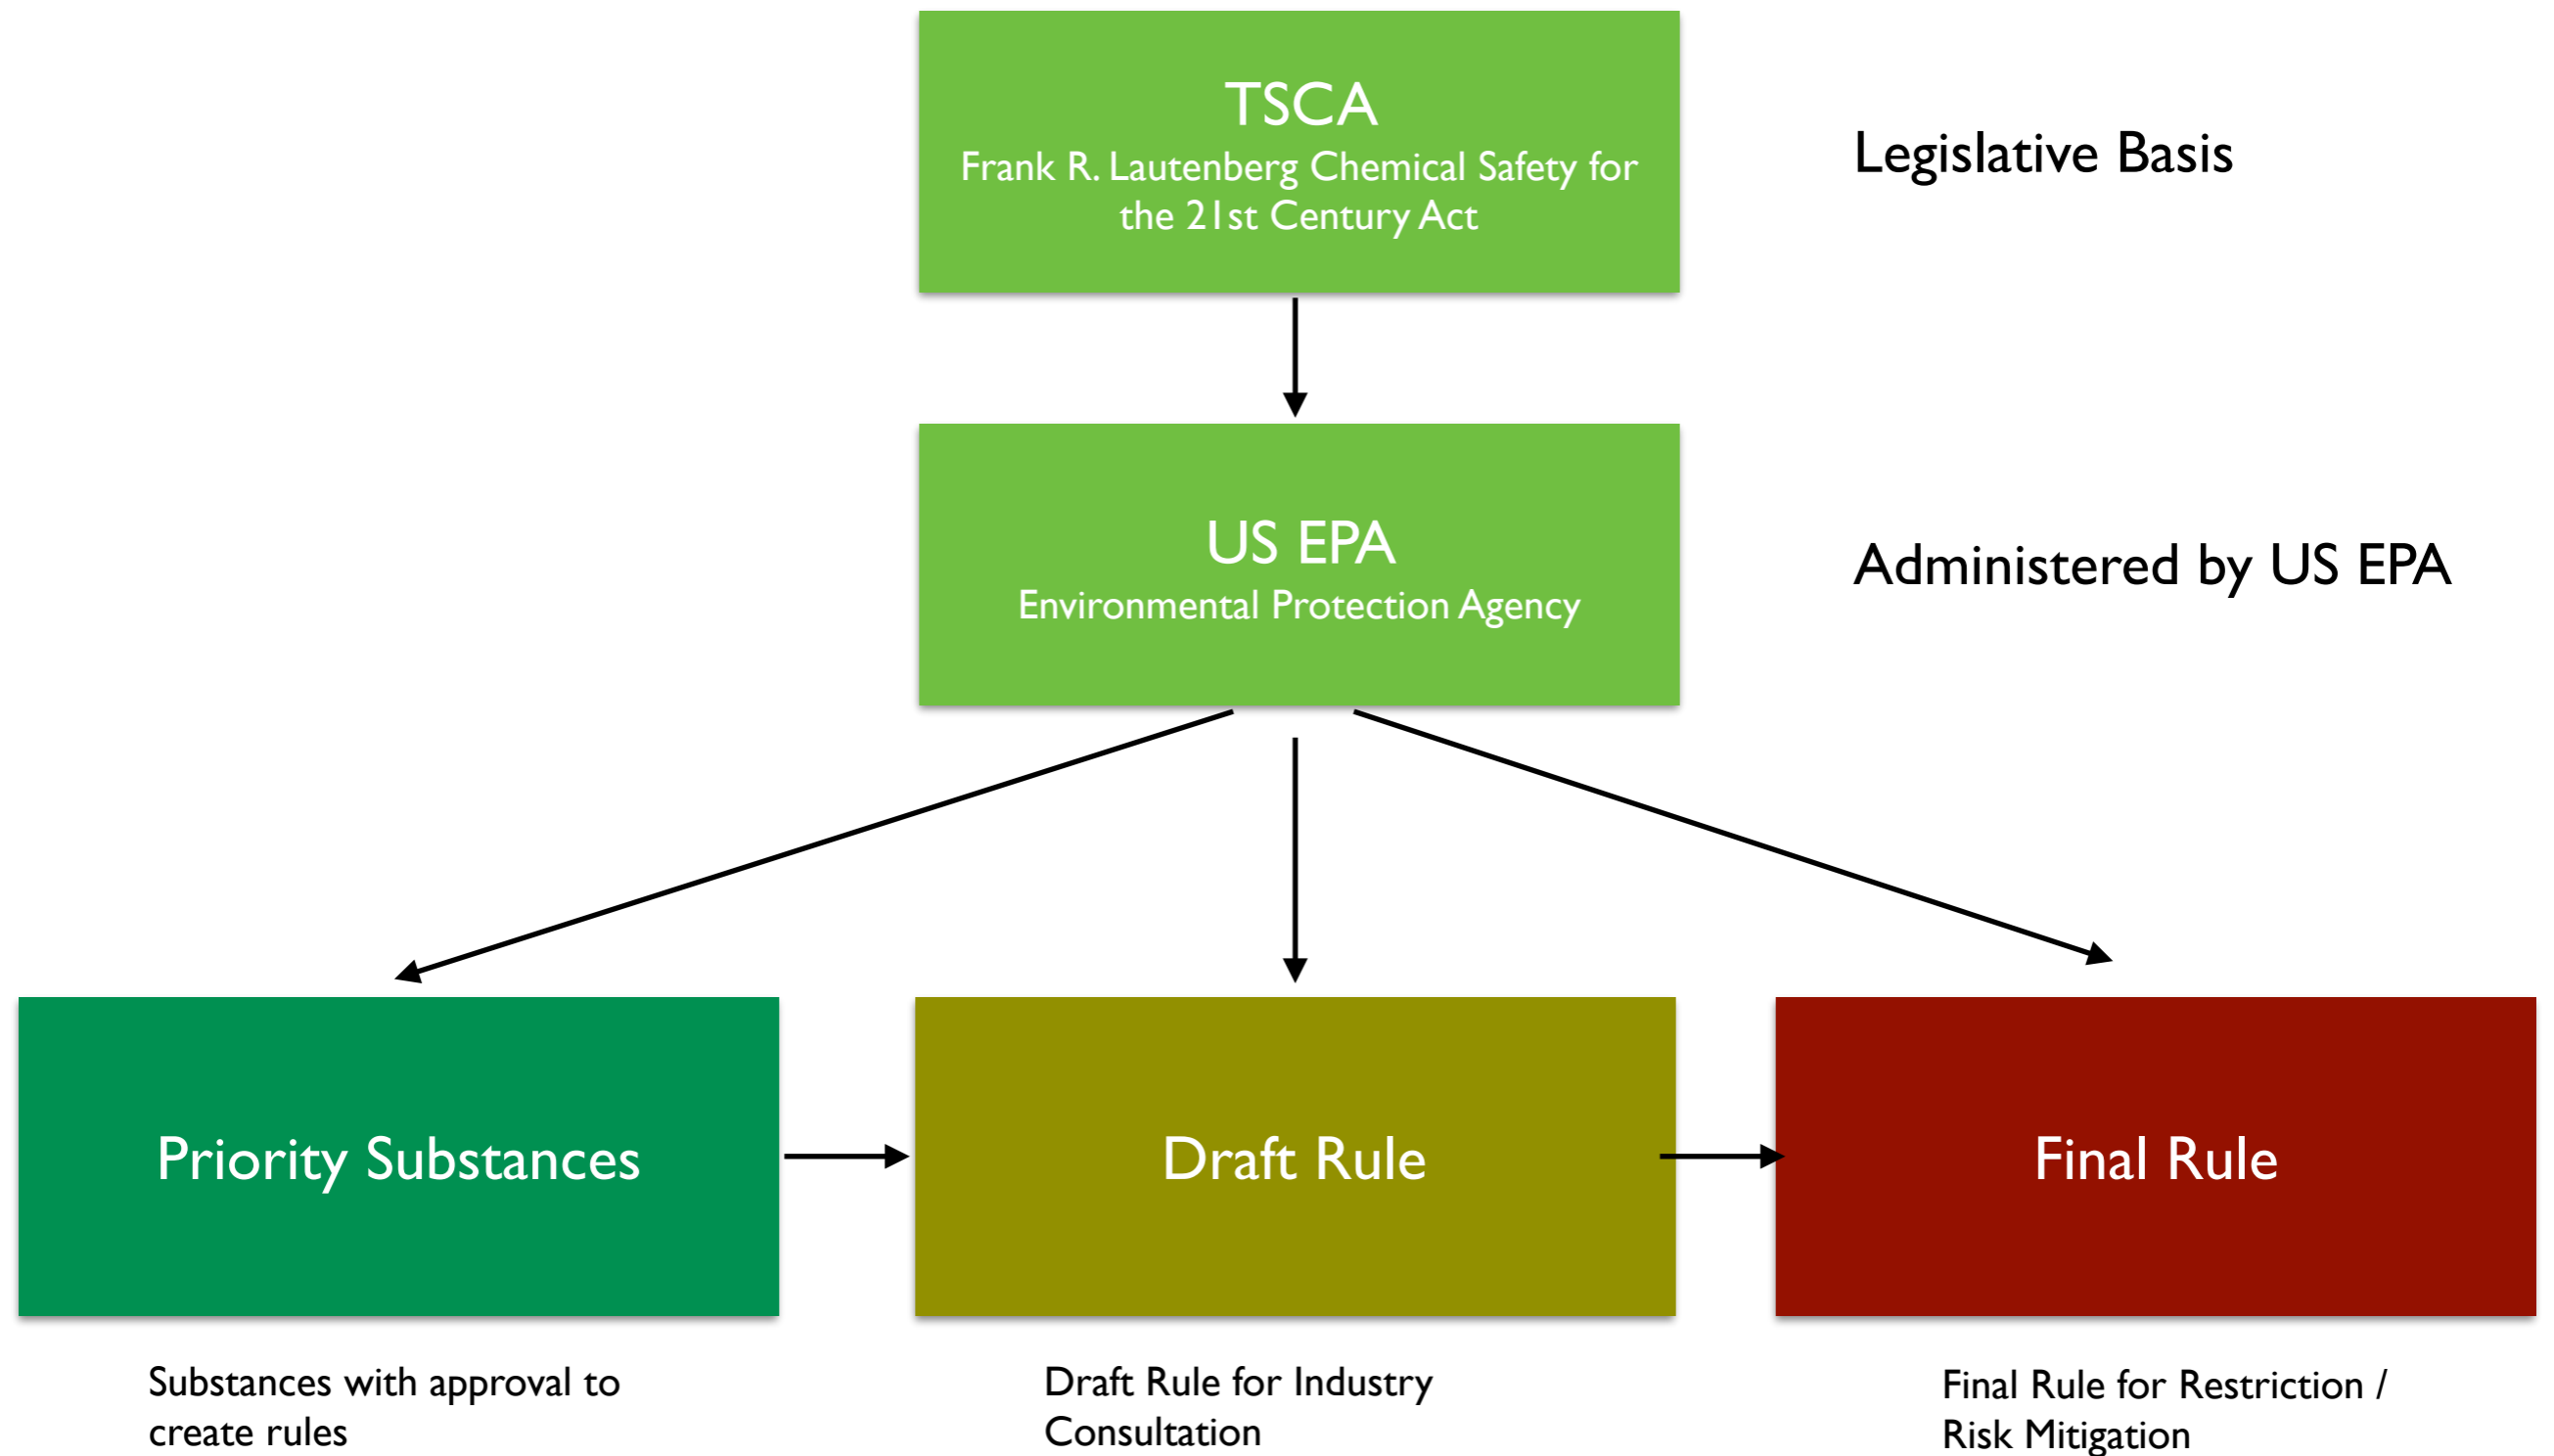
TSCA
Frank R. Lautenberg Chemical Safety for the 21st Century Act

Legislative Basis

US EPA
Environmental Protection Agency

Administered by US EPA

Priority Substances

Draft Rule

Final Rule

Substances with approval to create rules

Draft Rule for Industry Consultation

Final Rule for Restriction / Risk Mitigation